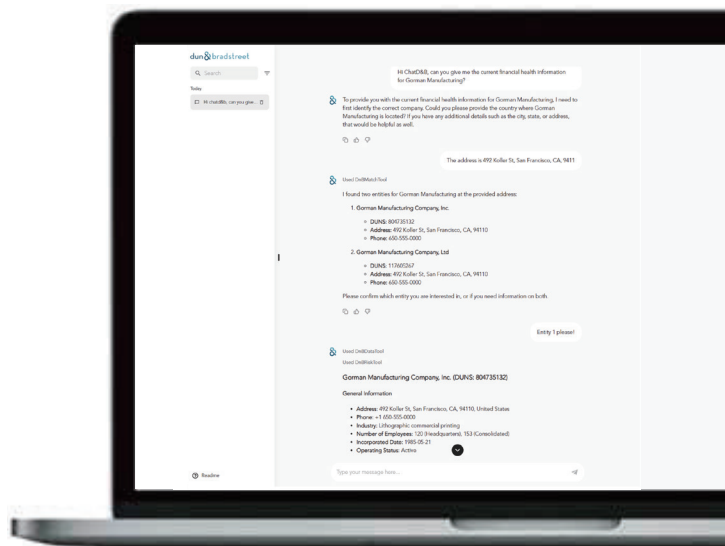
dun&bradstreet

Search

Today

Hi chatD&B, can you give...

Hi ChatD&B, can you give me the current financial health information for Gorman Manufacturing?

To provide you with the current financial health information for Gorman Manufacturing, I need to first identify the correct company. Could you please provide the country where Gorman Manufacturing is located? If you have any additional details such as the city, state, or address, that would be helpful as well.

The address is 492 Koller St, San Francisco, CA, 9411

Used DnBMatchTool

I found two entities for Gorman Manufacturing at the provided address:

1. Gorman Manufacturing Company, Inc.
- DUNS: 804735132
- Address: 492 Koller St, San Francisco, CA, 94110
- Phone: 650-555-0000

2. Gorman Manufacturing Company, Ltd
- DUNS: 117695267
- Address: 492 Koller St, San Francisco, CA, 94110
- Phone: 650-555-0000

Please confirm which entity you are interested in, or if you need information on both.

Entity 1 please!

Used DnBDataTool
Used DnBRiskTool

Gorman Manufacturing Company, Inc. (DUNS: 804735132)

General Information

- Address: 492 Koller St, San Francisco, CA, 94110, United States
- Phone: +1 650-555-0000
- Industry: Lithographic commercial printing
- Number of Employees: 120 (Headquarters), 153 (Consolidated)
- Incorporated Date: 1985-05-21
- Operating Status: Active

Type your message here...

Readme